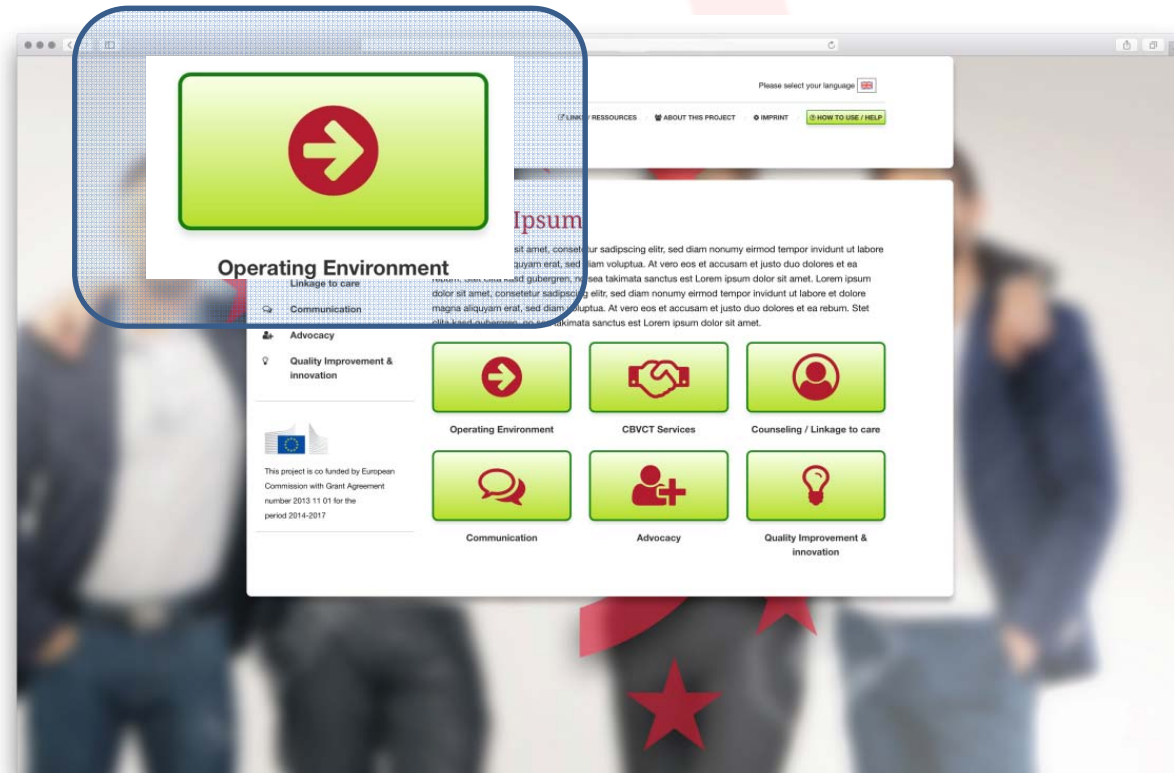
Operating Environment

Please select your language

LINKS / RESSOURCES ABOUT THIS PROJECT IMPRINT HOW TO USE / HELP

Ipsum

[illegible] sit amet, consetetur sadipscing elitr, sed diam nonumy eirmod tempor invidunt ut labore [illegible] aliquyam erat, sed diam voluptua. At vero eos et accusam et justo duo dolores et ea rebum. Stet clita kasd gubergren, no sea takimata sanctus est Lorem ipsum dolor sit amet. Lorem ipsum dolor sit amet, consetetur sadipscing elitr, sed diam nonumy eirmod tempor invidunt ut labore et dolore magna aliquyam erat, sed diam voluptua. At vero eos et accusam et justo duo dolores et ea rebum. Stet clita kasd gubergren, no sea takimata sanctus est Lorem ipsum dolor sit amet.

Linkage to care
Communication
Advocacy
Quality Improvement & innovation

This project is co funded by European Commission with Grant Agreement number 2013 11 01 for the period 2014-2017

Operating Environment
CBVCT Services
Counseling / Linkage to care
Communication
Advocacy
Quality Improvement & innovation